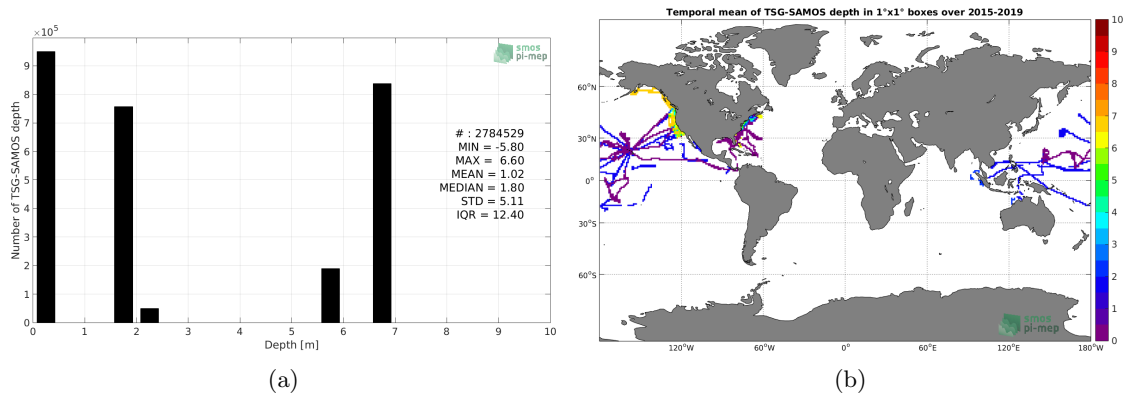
$\times 10^5$

smos pi-mep

Number of TSG-SAMOS depth

9
8
7
6
5
4
3
2
1
0

# : 2784529
MIN = -5.80
MAX = 6.60
MEAN = 1.02
MEDIAN = 1.80
STD = 5.11
IQR = 12.40

0 1 2 3 4 5 6 7 8 9 10

Depth [m]

(a)

Temporal mean of TSG-SAMOS depth in 1°x1° boxes over 2015-2019

60°N
30°N
0°
30°S
60°S

120°W 60°W 0° 60°E 120°E 180°W

smos pi-mep

10
9
8
7
6
5
4
3
2
1
0

(b)